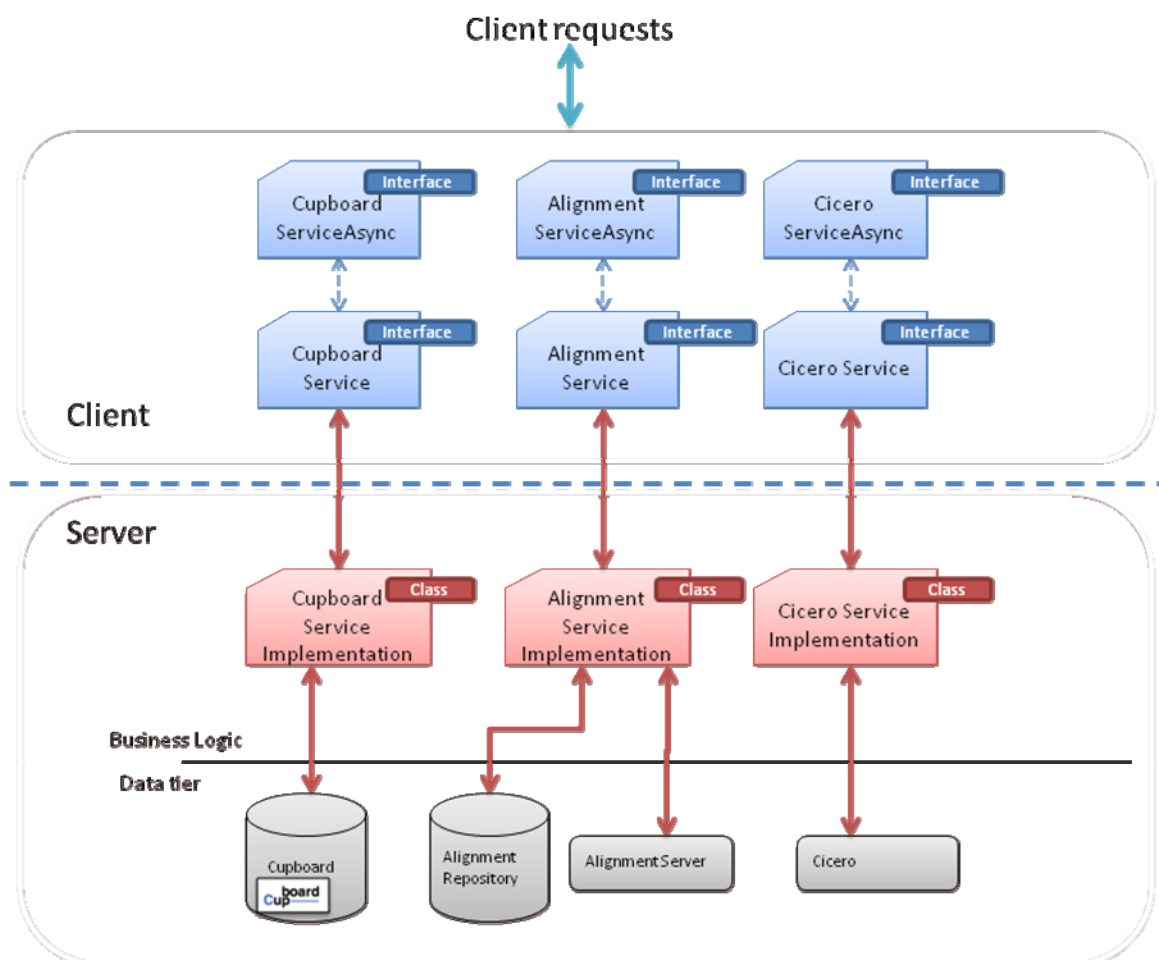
Client requests

Interface
Cupboard ServiceAsync

Interface
Alignment ServiceAsync

Interface
Cicero ServiceAsync

Interface
Cupboard Service

Interface
Alignment Service

Interface
Cicero Service

Client

Server

Class
Cupboard Service Implementation

Class
Alignment Service Implementation

Class
Cicero Service Implementation

Business Logic

Data tier

Cupboard
Cupboard

Alignment Repository

AlignmentServer

Cicero